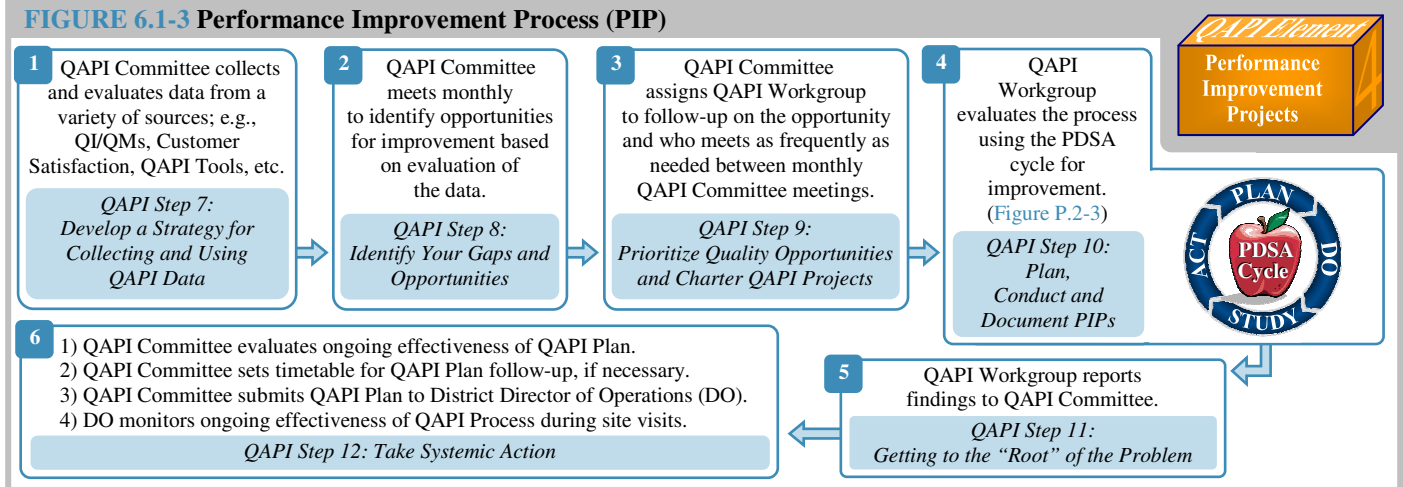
FIGURE 6.1-3 Performance Improvement Process (PIP)

QAPI Element 4
Performance Improvement Projects

1
QAPI Committee collects and evaluates data from a variety of sources; e.g., QI/QMs, Customer Satisfaction, QAPI Tools, etc.

QAPI Step 7: Develop a Strategy for Collecting and Using QAPI Data

2
QAPI Committee meets monthly to identify opportunities for improvement based on evaluation of the data.

QAPI Step 8: Identify Your Gaps and Opportunities

3
QAPI Committee assigns QAPI Workgroup to follow-up on the opportunity and who meets as frequently as needed between monthly QAPI Committee meetings.

QAPI Step 9: Prioritize Quality Opportunities and Charter QAPI Projects

4
QAPI Workgroup evaluates the process using the PDSA cycle for improvement. (Figure P.2-3)

QAPI Step 10: Plan, Conduct and Document PIPs

PLAN
DO
STUDY
ACT
PDSA Cycle

6
1) QAPI Committee evaluates ongoing effectiveness of QAPI Plan.
2) QAPI Committee sets timetable for QAPI Plan follow-up, if necessary.
3) QAPI Committee submits QAPI Plan to District Director of Operations (DO).
4) DO monitors ongoing effectiveness of QAPI Process during site visits.

QAPI Step 12: Take Systemic Action

5
QAPI Workgroup reports findings to QAPI Committee.

QAPI Step 11: Getting to the "Root" of the Problem